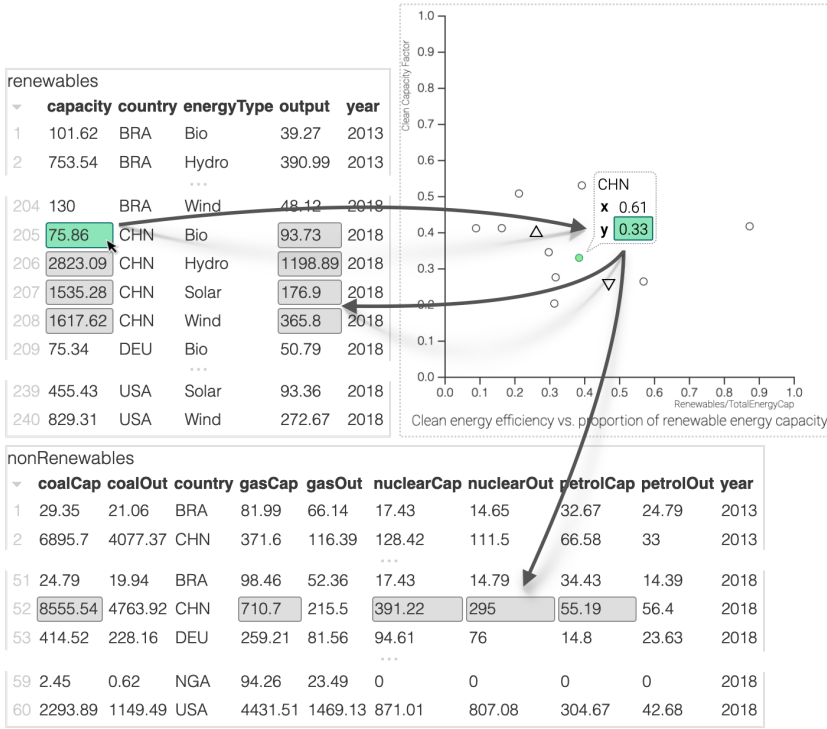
renewables

| | capacity | country | energyType | output | year |
|---|---|---|---|---|---|
| 1 | 101.62 | BRA | Bio | 39.27 | 2013 |
| 2 | 753.54 | BRA | Hydro | 390.99 | 2013 |
| | ... | | | | |
| 204 | 130 | BRA | Wind | 48.12 | 2018 |
| 205 | 75.86 | CHN | Bio | 93.73 | 2018 |
| 206 | 2823.09 | CHN | Hydro | 1198.89 | 2018 |
| 207 | 1535.28 | CHN | Solar | 176.9 | 2018 |
| 208 | 1617.62 | CHN | Wind | 365.8 | 2018 |
| 209 | 75.34 | DEU | Bio | 50.79 | 2018 |
| | ... | | | | |
| 239 | 455.43 | USA | Solar | 93.36 | 2018 |
| 240 | 829.31 | USA | Wind | 272.67 | 2018 |

1.0
0.9
0.8
0.7
0.6
0.5
0.4
0.3
0.2
0.1
0.0
Clean Capacity Factor
CHN
x 0.61
y 0.33
0.0 0.1 0.2 0.3 0.4 0.5 0.6 0.7 0.8 0.9 1.0
Renewables/TotalEnergyCap
Clean energy efficiency vs. proportion of renewable energy capacity

nonRenewables

| | coalCap | coalOut | country | gasCap | gasOut | nuclearCap | nuclearOut | petrolCap | petrolOut | year |
|---|---|---|---|---|---|---|---|---|---|---|
| 1 | 29.35 | 21.06 | BRA | 81.99 | 66.14 | 17.43 | 14.65 | 32.67 | 24.79 | 2013 |
| 2 | 6895.7 | 4077.37 | CHN | 371.6 | 116.39 | 128.42 | 111.5 | 66.58 | 33 | 2013 |
| | | | | | | ... | | | | |
| 51 | 24.79 | 19.94 | BRA | 98.46 | 52.36 | 17.43 | 14.79 | 34.43 | 14.39 | 2018 |
| 52 | 8555.54 | 4763.92 | CHN | 710.7 | 215.5 | 391.22 | 295 | 55.19 | 56.4 | 2018 |
| 53 | 414.52 | 228.16 | DEU | 259.21 | 81.56 | 94.61 | 76 | 14.8 | 23.63 | 2018 |
| | | | | | | ... | | | | |
| 59 | 2.45 | 0.62 | NGA | 94.26 | 23.49 | 0 | 0 | 0 | 0 | 2018 |
| 60 | 2293.89 | 1149.49 | USA | 4431.51 | 1469.13 | 871.01 | 807.08 | 304.67 | 42.68 | 2018 |